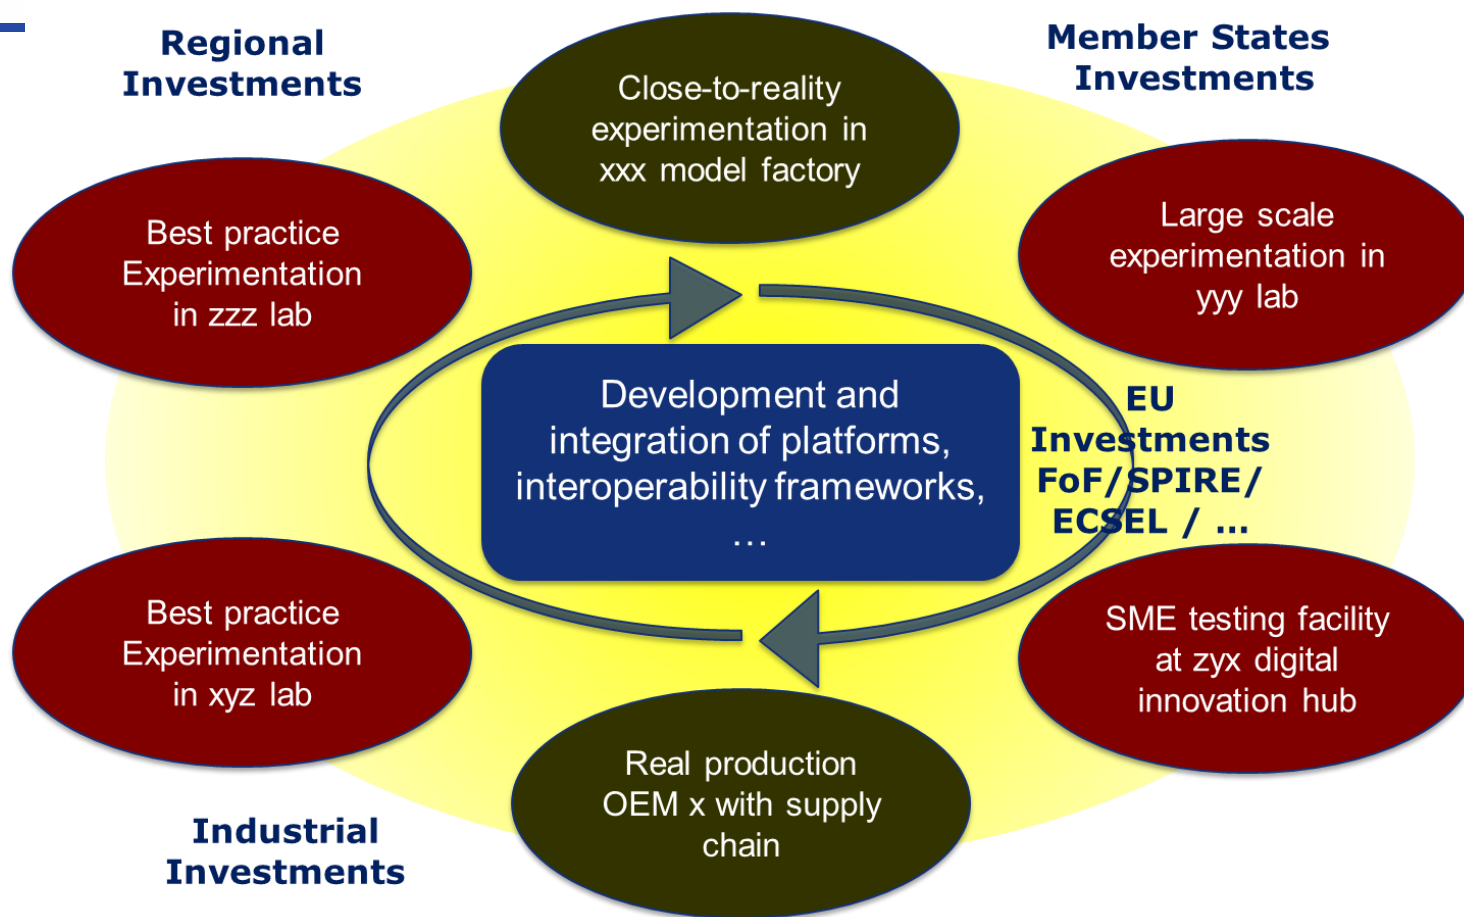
Regional Investments

Close-to-reality experimentation in xxx model factory

Member States Investments

Best practice Experimentation in zzz lab

Large scale experimentation in yyy lab

Development and integration of platforms, interoperability frameworks, …

EU Investments FoF/SPIRE/ ECSEL / …

Best practice Experimentation in xyz lab

SME testing facility at zyx digital innovation hub

Real production OEM x with supply chain

Industrial Investments